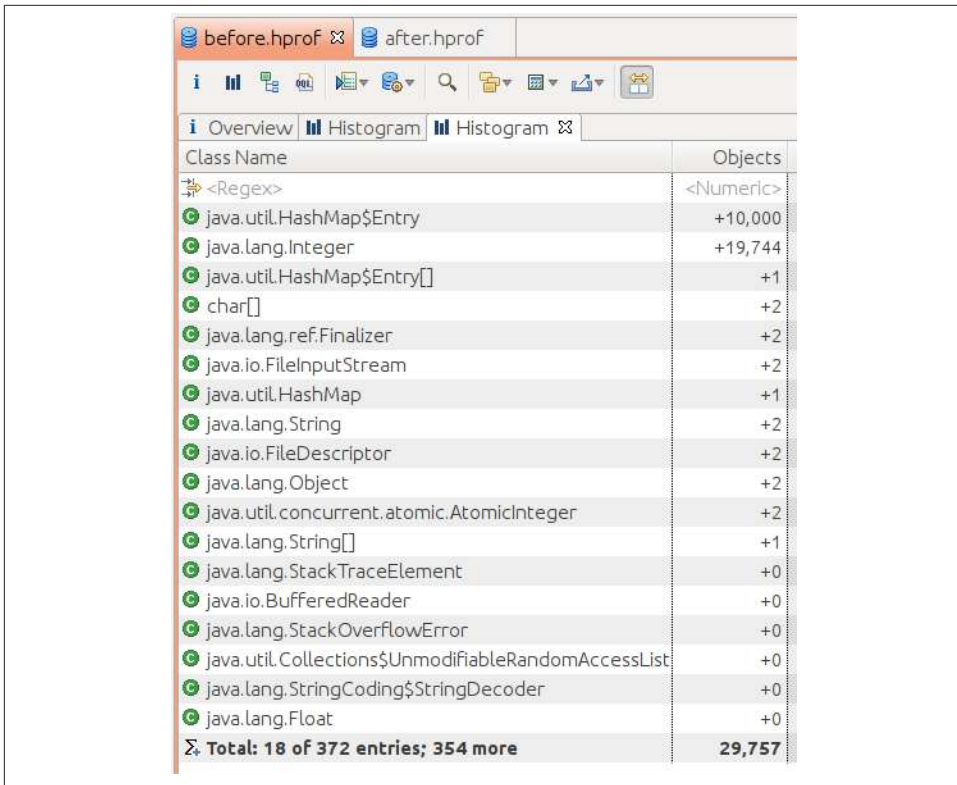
before.hprof ☒ after.hprof

i Overview Histogram Histogram ☒

| Class Name | Objects |
|---|---|
| <Regex> | <Numeric> |
| java.util.HashMap$Entry | +10,000 |
| java.lang.Integer | +19,744 |
| java.util.HashMap$Entry[] | +1 |
| char[] | +2 |
| java.lang.ref.Finalizer | +2 |
| java.io.FileInputStream | +2 |
| java.util.HashMap | +1 |
| java.lang.String | +2 |
| java.io.FileDescriptor | +2 |
| java.lang.Object | +2 |
| java.util.concurrent.atomic.AtomicInteger | +2 |
| java.lang.String[] | +1 |
| java.lang.StackTraceElement | +0 |
| java.io.BufferedReader | +0 |
| java.lang.StackOverflowError | +0 |
| java.util.Collections$UnmodifiableRandomAccessList | +0 |
| java.lang.StringCoding$StringDecoder | +0 |
| java.lang.Float | +0 |
| Total: 18 of 372 entries; 354 more | 29,757 |